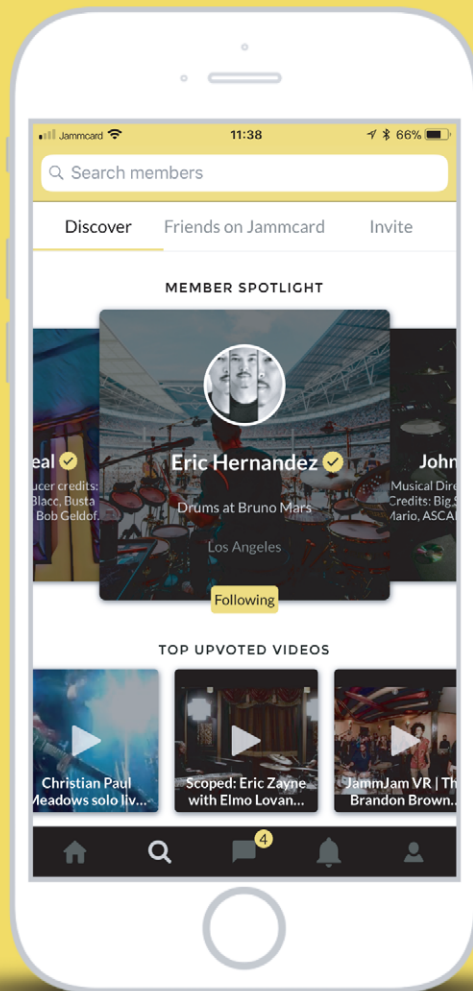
Jammcard 11:38 66%

Search members

Discover Friends on Jammcard Invite

MEMBER SPOTLIGHT

eal
ucer credits:
Blacc, Busta
Bob Geldof.

Eric Hernandez
Drums at Bruno Mars
Los Angeles
Following

John
Musical Dire
Credits: Big S
Mario, ASCA

TOP UPVOTED VIDEOS

Christian Paul
Meadows solo liv...

Scoped: Eric Zayne
with Elmo Lovan...

JammJam VR | Th
Brandon Brown...

4